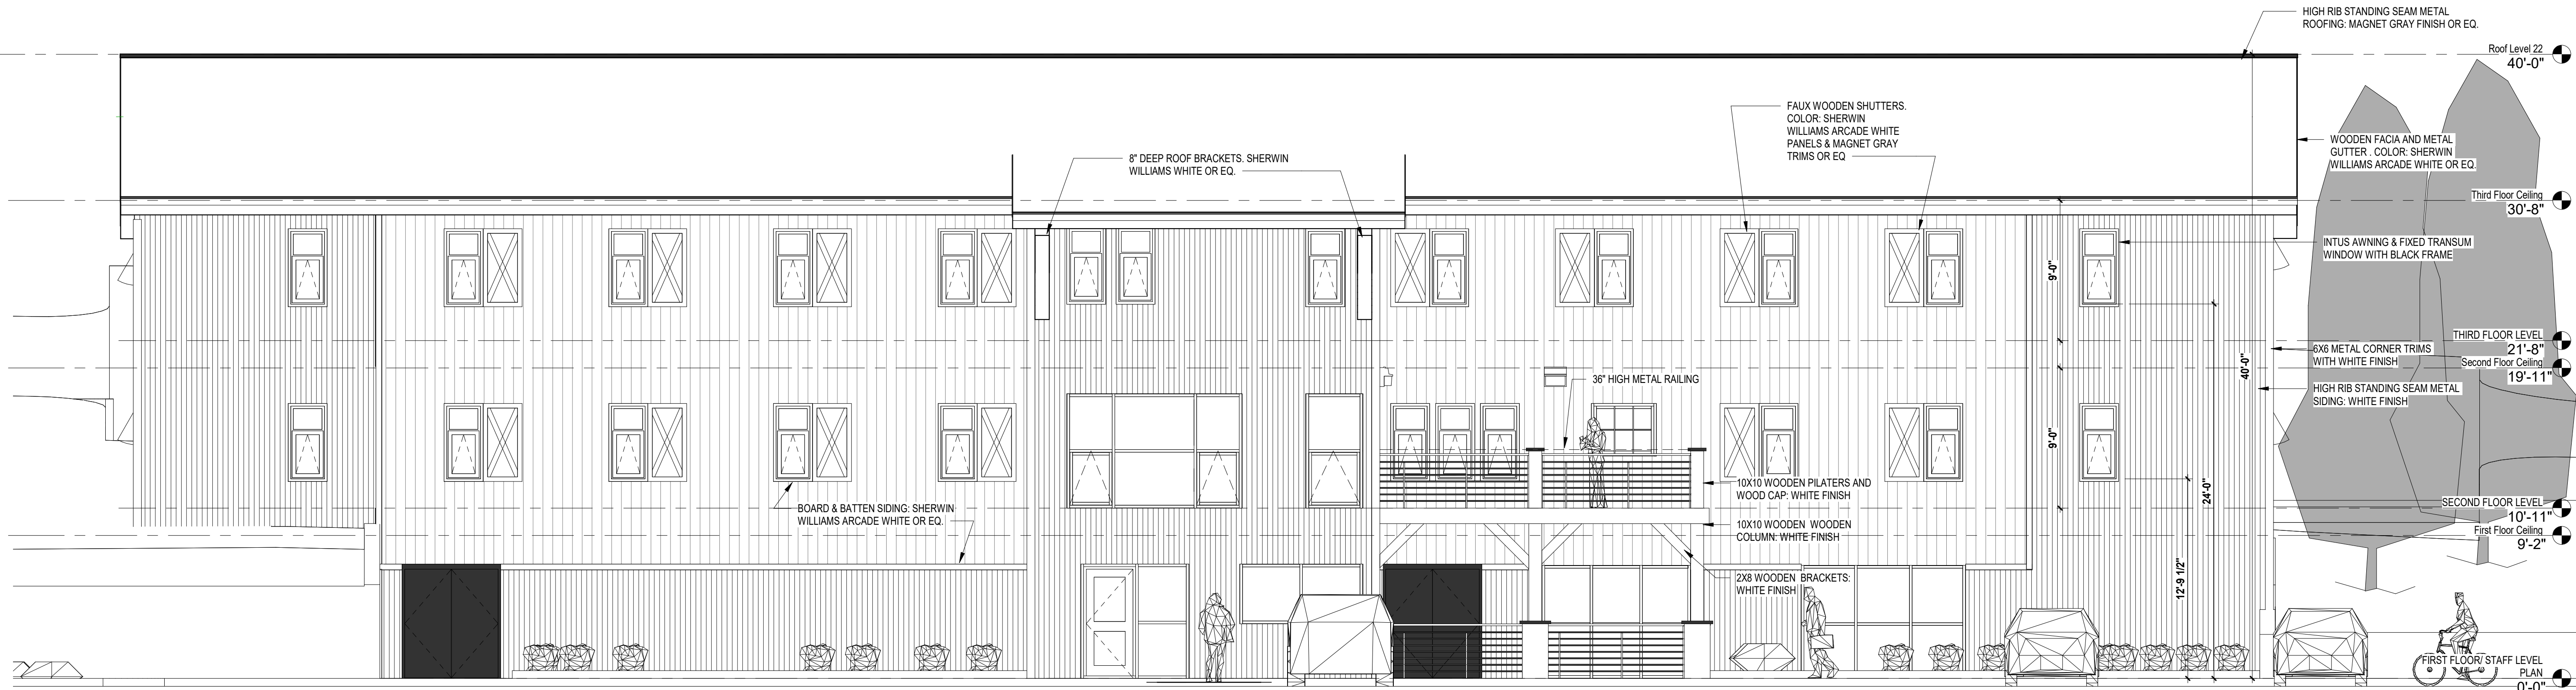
HIGH RIB STANDING SEAM METAL ROOFING: MAGNET GRAY FINISH OR EQ.

Roof Level 22
40'-0"

FAUX WOODEN SHUTTERS. COLOR: SHERWIN WILLIAMS ARCADE WHITE PANELS & MAGNET GRAY TRIMS OR EQ

8" DEEP ROOF BRACKETS. SHERWIN WILLIAMS WHITE OR EQ.

WOODEN FACIA AND METAL GUTTER . COLOR: SHERWIN WILLIAMS ARCADE WHITE OR EQ.

Third Floor Ceiling
30'-8"

INTUS AWNING & FIXED TRANSUM WINDOW WITH BLACK FRAME

9'-0"

40'-0"

THIRD FLOOR LEVEL
21'-8"

6X6 METAL CORNER TRIMS WITH WHITE FINISH

Second Floor Ceiling
19'-11"

36" HIGH METAL RAILING

HIGH RIB STANDING SEAM METAL SIDING: WHITE FINISH

9'-0"

24'-0"

10X10 WOODEN PILATERS AND WOOD CAP: WHITE FINISH

BOARD & BATTEN SIDING: SHERWIN WILLIAMS ARCADE WHITE OR EQ.

SECOND FLOOR LEVEL
10'-11"

10X10 WOODEN WOODEN COLUMN: WHITE FINISH

First Floor Ceiling
9'-2"

2X8 WOODEN BRACKETS: WHITE FINISH

12'-9 1/2"

FIRST FLOOR/ STAFF LEVEL PLAN
0'-0"